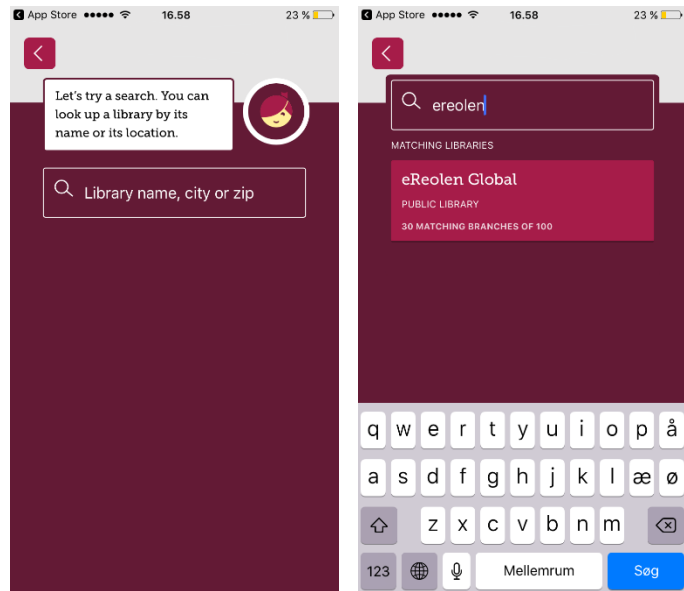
App Store ●●●●● 16.58 23 %

Let's try a search. You can look up a library by its name or its location.

Library name, city or zip

App Store ●●●●● 16.58 23 %

ereolen

MATCHING LIBRARIES

eReolen Global

PUBLIC LIBRARY

30 MATCHING BRANCHES OF 100

q w e r t y u i o p å
a s d f g h j k l æ ø
z x c v b n m
123 Mellemrum Søg